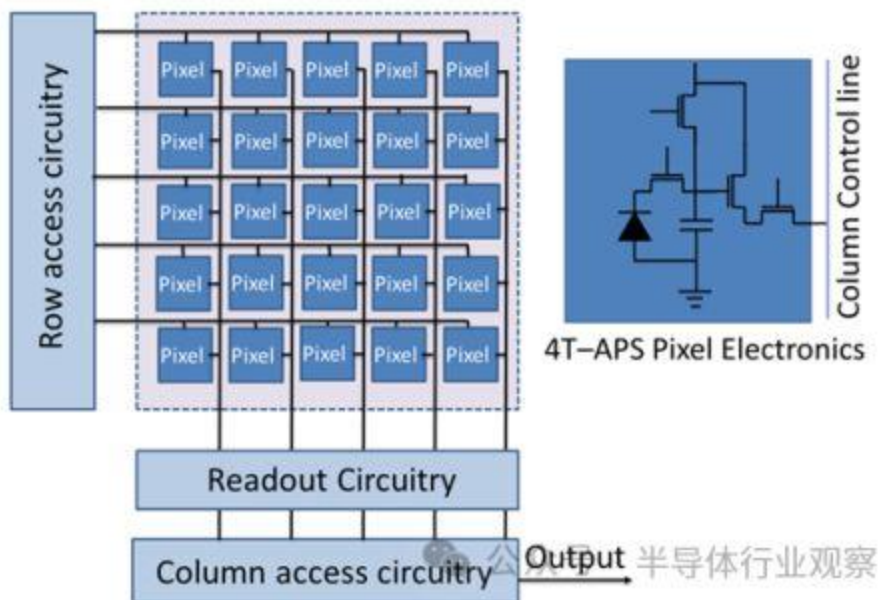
Row access circuitry

Pixel Pixel Pixel Pixel Pixel
Pixel Pixel Pixel Pixel Pixel
Pixel Pixel Pixel Pixel Pixel
Pixel Pixel Pixel Pixel Pixel
Pixel Pixel Pixel Pixel Pixel

Column Control line

4T–APS Pixel Electronics

Readout Circuitry

Column access circuitry

Output

公众号 · 半导体行业观察